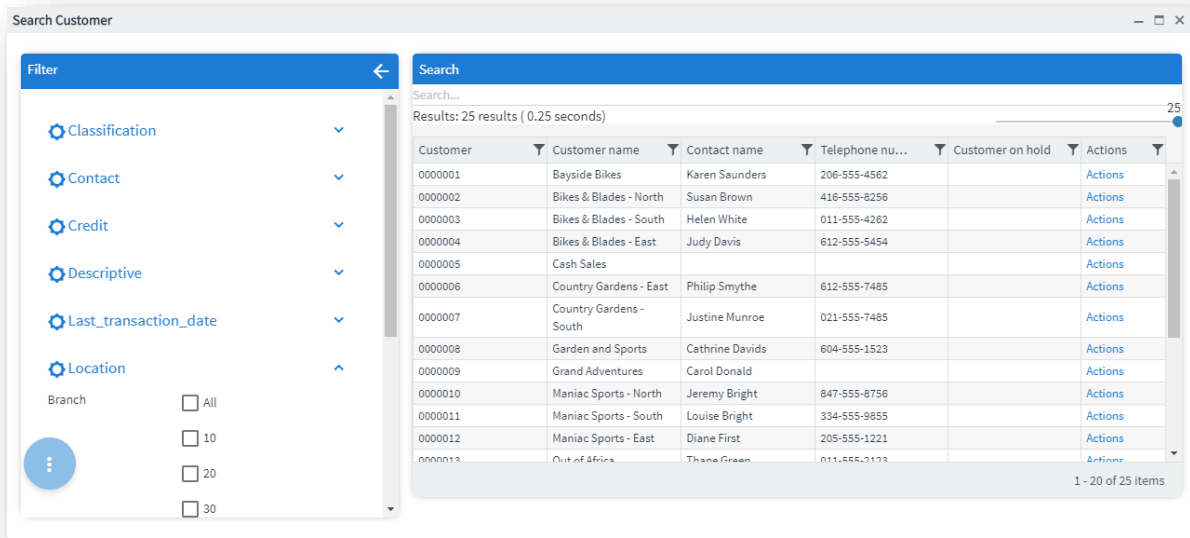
Search Customer

Filter

Classification

Contact

Credit

Descriptive

Last_transaction_date

Location

Branch

All

10

20

30

Search

Search...

Results: 25 results ( 0.25 seconds)

25

| Customer | Customer name | Contact name | Telephone nu... | Customer on hold | Actions |
|---|---|---|---|---|---|
| 0000001 | Bayside Bikes | Karen Saunders | 206-555-4562 | | Actions |
| 0000002 | Bikes & Blades - North | Susan Brown | 416-555-8256 | | Actions |
| 0000003 | Bikes & Blades - South | Helen White | 011-555-4262 | | Actions |
| 0000004 | Bikes & Blades - East | Judy Davis | 612-555-5454 | | Actions |
| 0000005 | Cash Sales | | | | Actions |
| 0000006 | Country Gardens - East | Philip Smythe | 612-555-7485 | | Actions |
| 0000007 | Country Gardens - South | Justine Munroe | 021-555-7485 | | Actions |
| 0000008 | Garden and Sports | Cathrine Davids | 604-555-1523 | | Actions |
| 0000009 | Grand Adventures | Carol Donald | | | Actions |
| 0000010 | Maniac Sports - North | Jeremy Bright | 847-555-8756 | | Actions |
| 0000011 | Maniac Sports - South | Louise Bright | 334-555-9855 | | Actions |
| 0000012 | Maniac Sports - East | Diane First | 205-555-1221 | | Actions |
| 0000013 | Out of Africa | Thane Green | 011-555-2123 | | Actions |

1 - 20 of 25 items